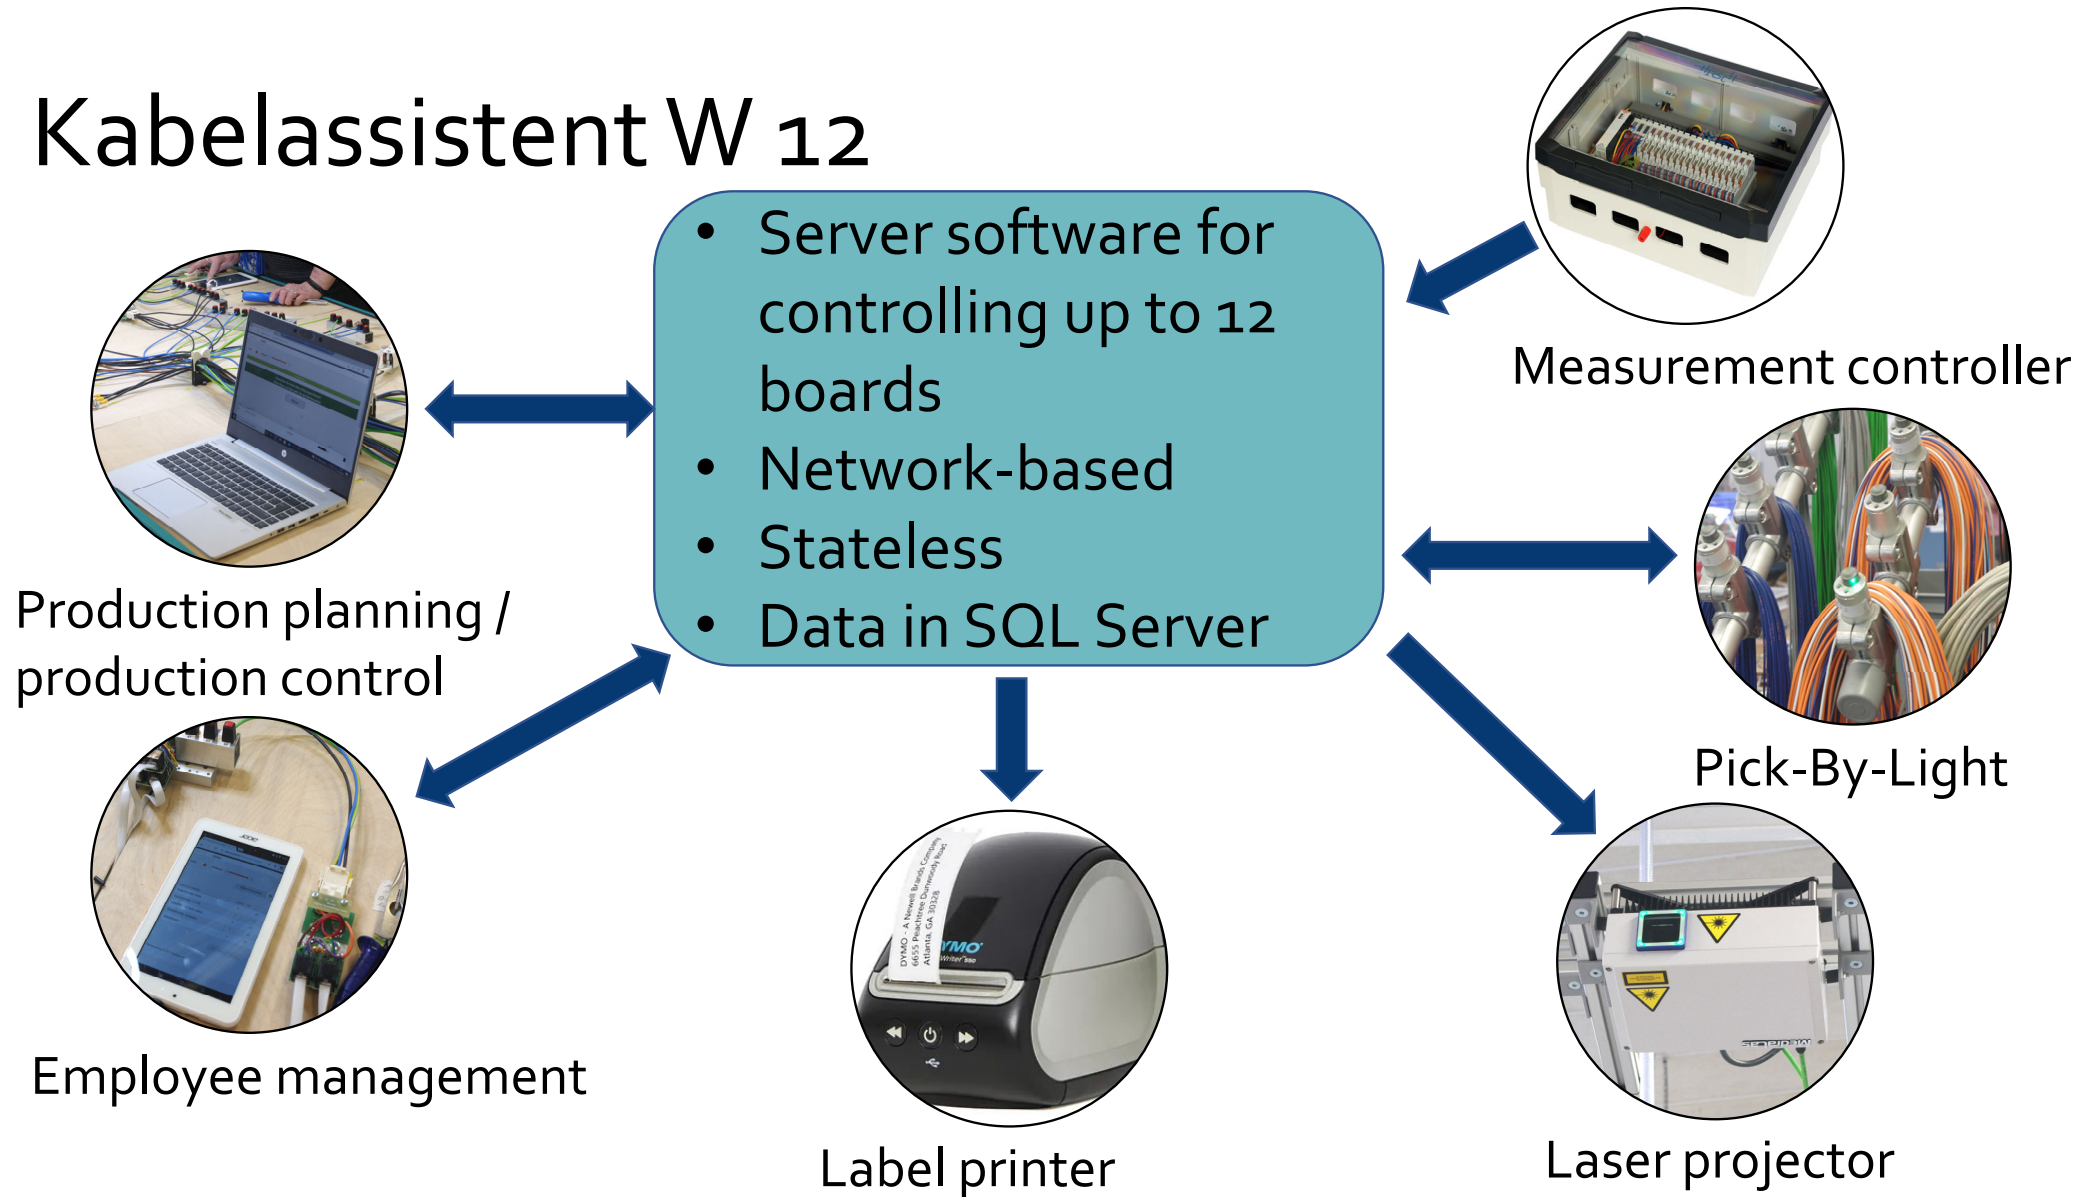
Kabelassistent W 12

- Server software for controlling up to 12 boards
- Network-based
- Stateless
- Data in SQL Server

Measurement controller

Production planning / production control

Pick-By-Light

Employee management

Label printer

Laser projector